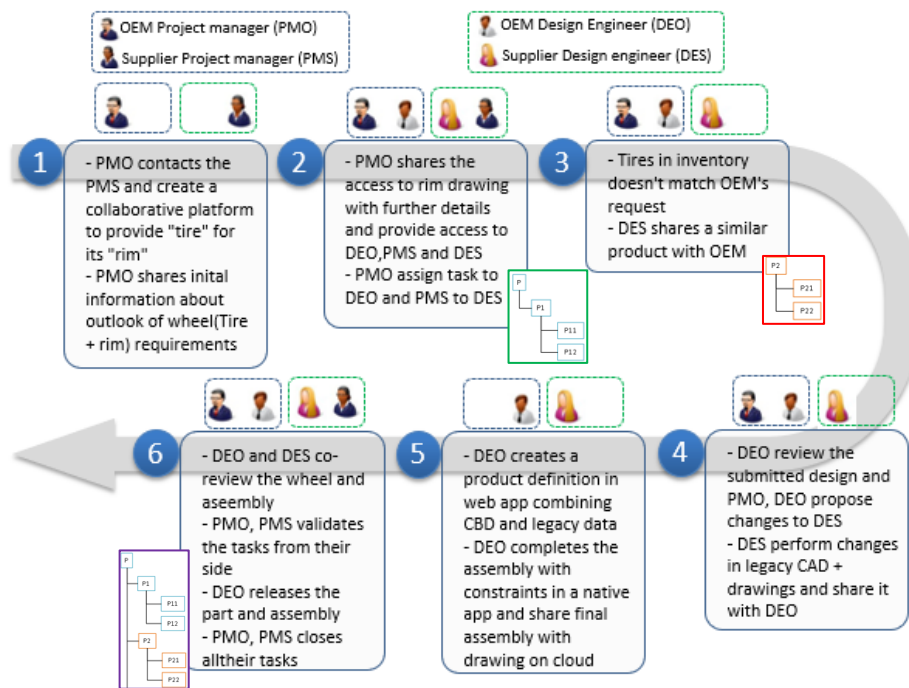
OEM Project manager (PMO)
Supplier Project manager (PMS)

OEM Design Engineer (DEO)
Supplier Design engineer (DES)

1
- PMO contacts the PMS and create a collaborative platform to provide "tire" for its "rim"
- PMO shares inital information about outlook of wheel(Tire + rim) requirements

2
- PMO shares the access to rim drawing with further details and provide access to DEO,PMS and DES
- PMO assign task to DEO and PMS to DES

P
P1
P11
P12

3
- Tires in inventory doesn't match OEM's request
- DES shares a similar product with OEM

P2
P21
P22

4
- DEO review the submitted design and PMO, DEO propose changes to DES
- DES perform changes in legacy CAD + drawings and share it with DEO

5
- DEO creates a product definition in web app combining CBD and legacy data
- DEO completes the assembly with constraints in a native app and share final assembly with drawing on cloud

6
- DEO and DES co-review the wheel and aseembly
- PMO, PMS validates the tasks from their side
- DEO releases the part and assembly
- PMO, PMS closes alltheir tasks

P
P1
P11
P12
P2
P21
P22